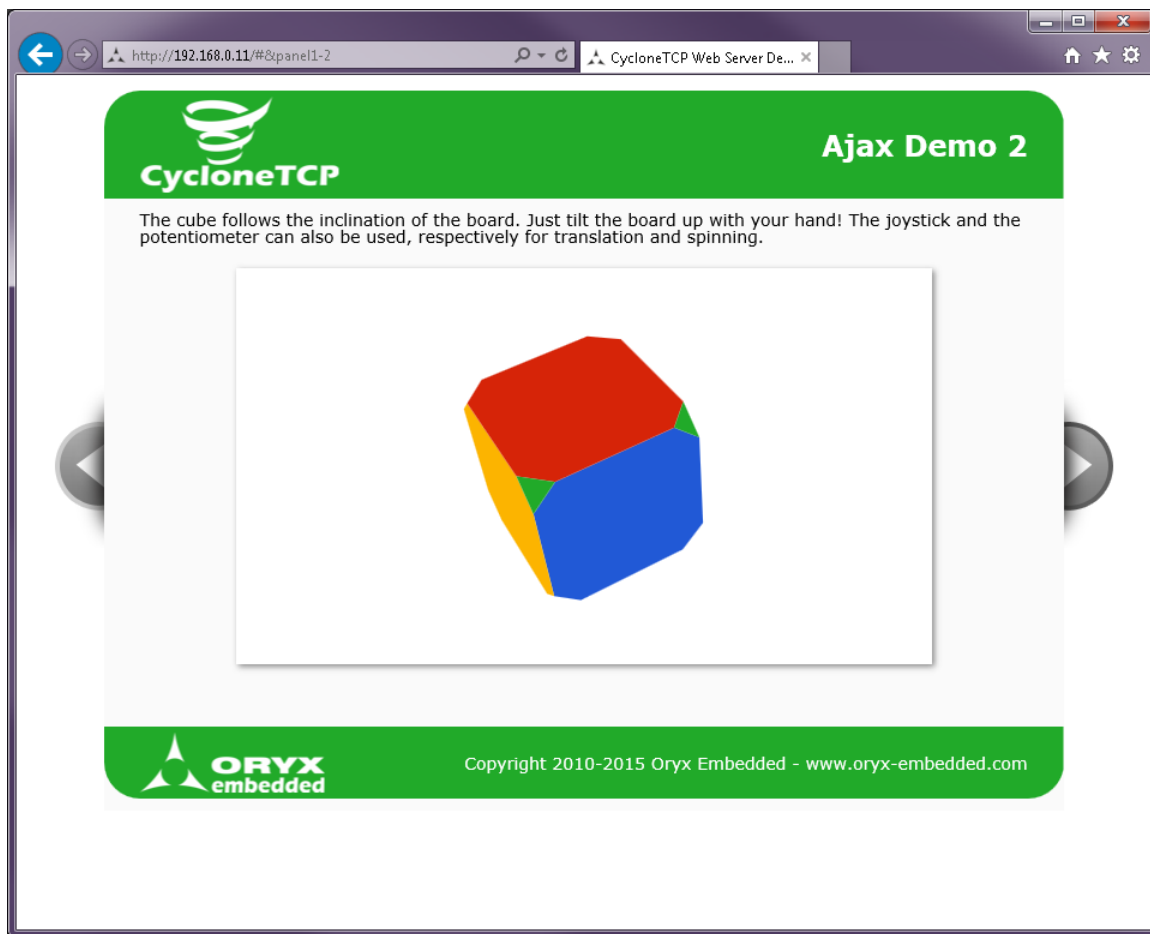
http://192.168.0.11/#&panel1-2

CycloneTCP Web Server De...

CycloneTCP

Ajax Demo 2

The cube follows the inclination of the board. Just tilt the board up with your hand! The joystick and the potentiometer can also be used, respectively for translation and spinning.

ORYX embedded

Copyright 2010-2015 Oryx Embedded - www.oryx-embedded.com